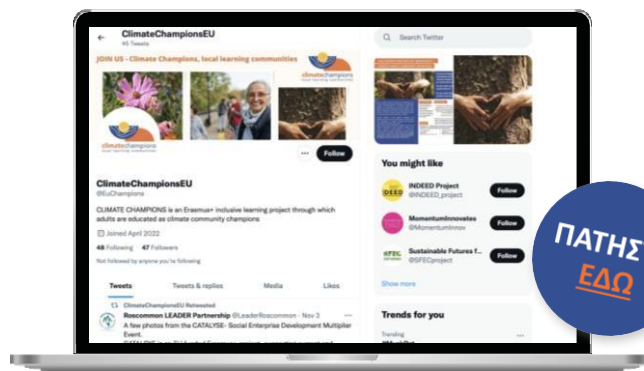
ClimateChampionsEU
45 Tweets

Search Twitter

JOIN US - Climate Champions, local learning communities

climatechampions

climatechampions
local learning communities

Follow

ClimateChampionsEU
@EuChampions

CLIMATE CHAMPIONS is an Erasmus+ inclusive learning project through which adults are educated as climate community champions

Joined April 2022

48 Following 47 Followers

Not followed by anyone you're following

Tweets Tweets & replies Media Likes

ClimateChampionsEU Retweeted

Roscommon LEADER Partnership @LeaderRoscommon · Nov 3
A few photos from the CATALYSE- Social Enterprise Development Multiplier Event.

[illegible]

You might like

INDEED Project
@INDEED_project
Follow

MomentumInnovates
@MomentumInnov
Follow

Sustainable Futures f...
@SFECproject
Follow

Show more

Trends for you

Trending

ΠΑΤΗΣΕ
ΕΔΩ